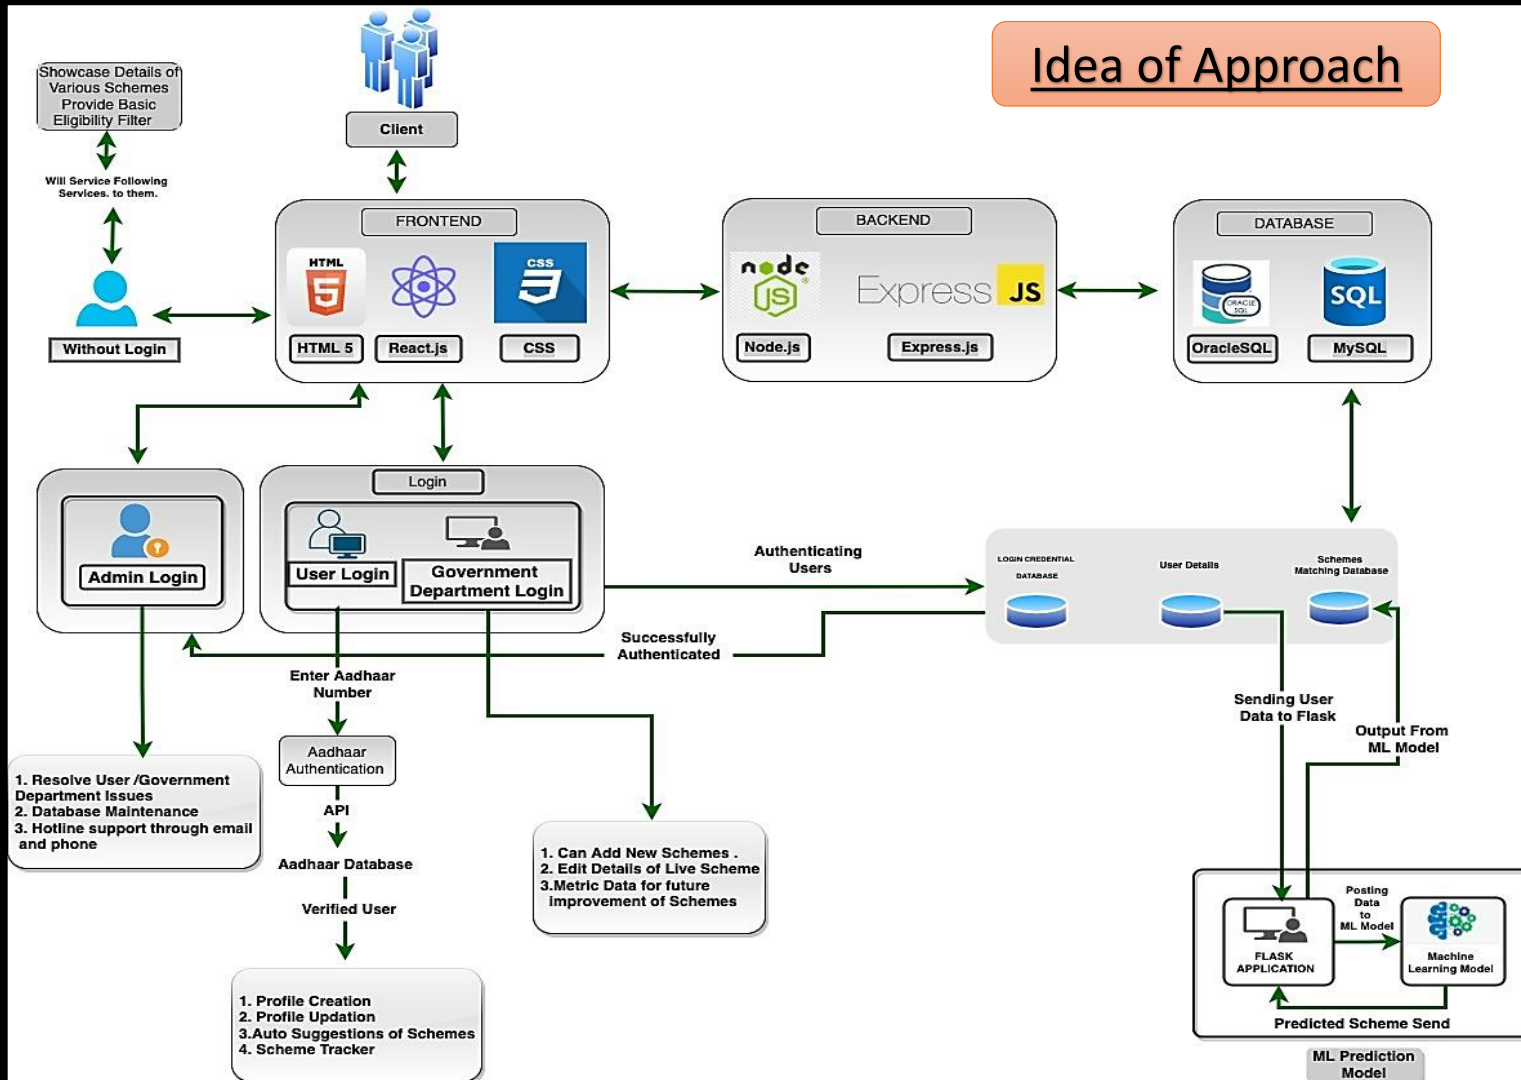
Idea of Approach

Showcase Details of Various Schemes Provide Basic Eligibility Filter

Will Service Following Services. to them.

Without Login

Client

FRONTEND

HTML 5

React.js

CSS

BACKEND

node JS

Express JS

Node.js

Express.js

DATABASE

ORACLE SQL

SQL

OracleSQL

MySQL

Admin Login

Login

User Login

Government Department Login

Authenticating Users

LOGIN CREDENTIAL DATABASE

User Details

Schemes Matching Database

Successfully Authenticated

Enter Aadhaar Number

Aadhaar Authentication

API

Aadhaar Database

Verified User

1. Resolve User /Government Department Issues
2. Database Maintenance
3. Hotline support through email and phone

1. Can Add New Schemes .
2. Edit Details of Live Scheme
3.Metric Data for future improvement of Schemes

1. Profile Creation
2. Profile Updation
3.Auto Suggestions of Schemes
4. Scheme Tracker

Sending User Data to Flask

Output From ML Model

FLASK APPLICATION

Posting Data to ML Model

Machine Learning Model

Predicted Scheme Send

ML Prediction Model